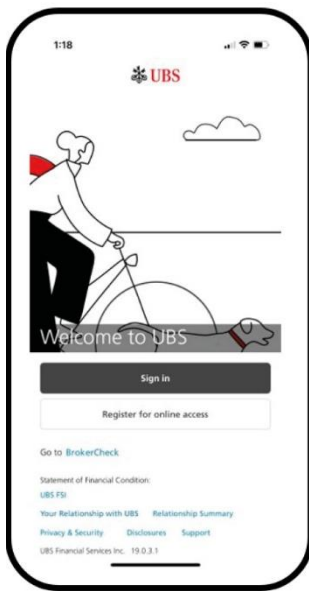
1:18

UBS

Welcome to UBS

Sign in

Register for online access

Go to BrokerCheck

Statement of Financial Condition:
UBS FSI

Your Relationship with UBS Relationship Summary

Privacy & Security Disclosures Support

UBS Financial Services Inc. 19.0.3.1